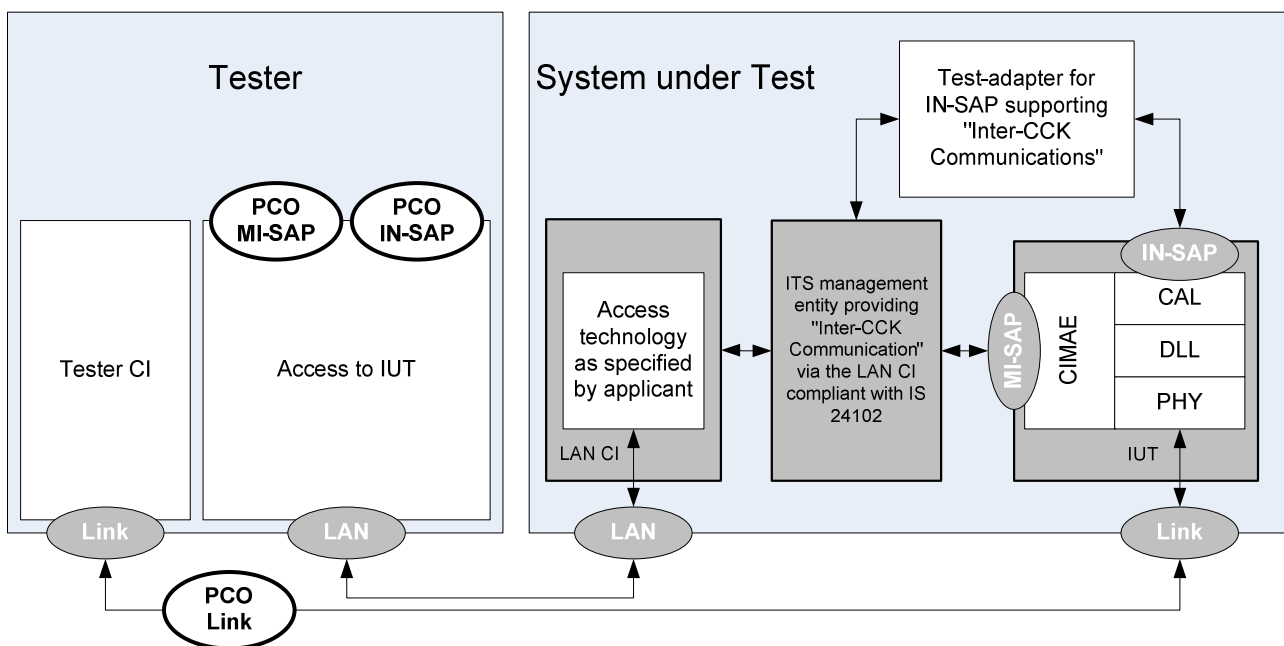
Tester

PCO MI-SAP

PCO IN-SAP

Tester CI

Access to IUT

Link

LAN

System under Test

Test-adapter for IN-SAP supporting "Inter-CCK Communications"

Access technology as specified by applicant

LAN CI

ITS management entity providing "Inter-CCK Communication" via the LAN CI compliant with IS 24102

MI-SAP

IN-SAP

CIMAE

CAL

DLL

PHY

IUT

LAN

Link

PCO Link